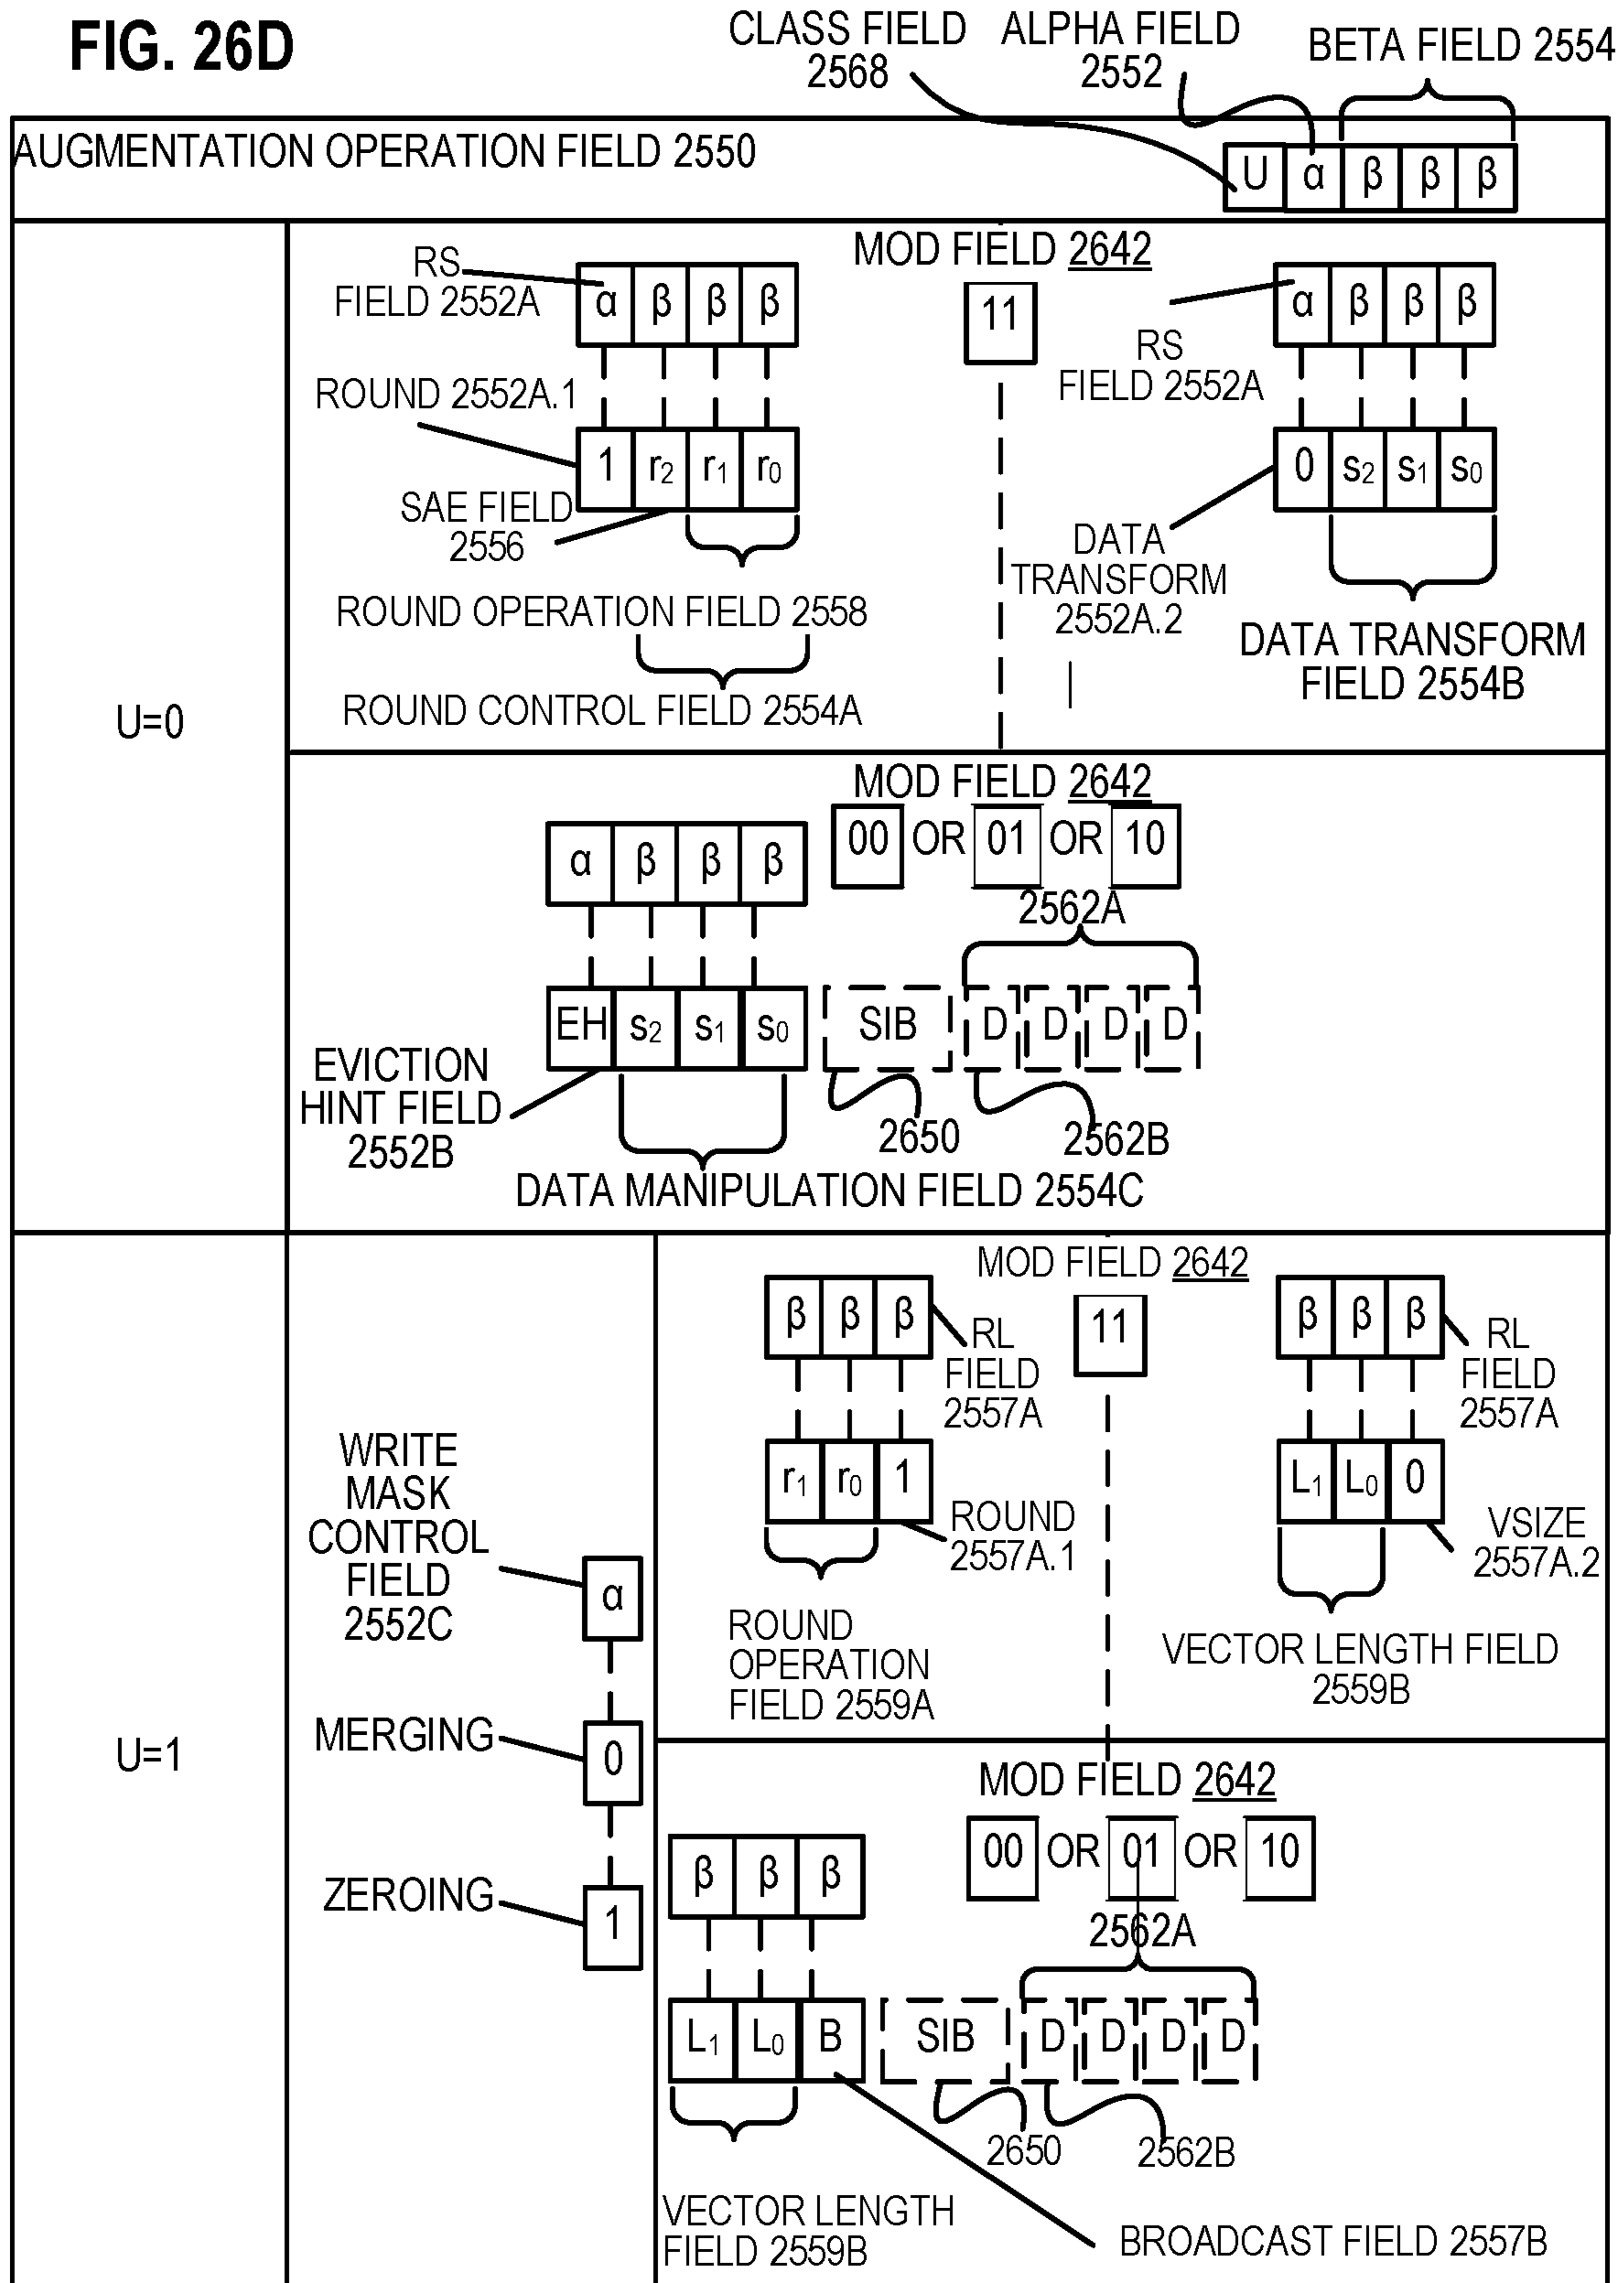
FIG. 26D

CLASS FIELD 2568
ALPHA FIELD 2552
BETA FIELD 2554

AUGMENTATION OPERATION FIELD 2550

U α β β β

U=0

RS FIELD 2552A
α β β β
ROUND 2552A.1
1 $r_2$ $r_1$ $r_0$
SAE FIELD 2556
ROUND OPERATION FIELD 2558
ROUND CONTROL FIELD 2554A

MOD FIELD 2642
11

α β β β
RS FIELD 2552A
0 $s_2$ $s_1$ $s_0$
DATA TRANSFORM 2552A.2
DATA TRANSFORM FIELD 2554B

MOD FIELD 2642
00 OR 01 OR 10
2562A
α β β β
EH $s_2$ $s_1$ $s_0$
SIB D D D D
EVICTION HINT FIELD 2552B
2650
2562B
DATA MANIPULATION FIELD 2554C

U=1

WRITE MASK CONTROL FIELD 2552C
α
MERGING
0
ZEROING
1

MOD FIELD 2642
β β β
RL FIELD 2557A
11
$r_1$ $r_0$ 1
ROUND 2557A.1
ROUND OPERATION FIELD 2559A

β β β
RL FIELD 2557A
$L_1$ $L_0$ 0
VSIZE 2557A.2
VECTOR LENGTH FIELD 2559B

MOD FIELD 2642
00 OR 01 OR 10
2562A
β β β
$L_1$ $L_0$ B
SIB D D D D
2650
2562B
VECTOR LENGTH FIELD 2559B
BROADCAST FIELD 2557B